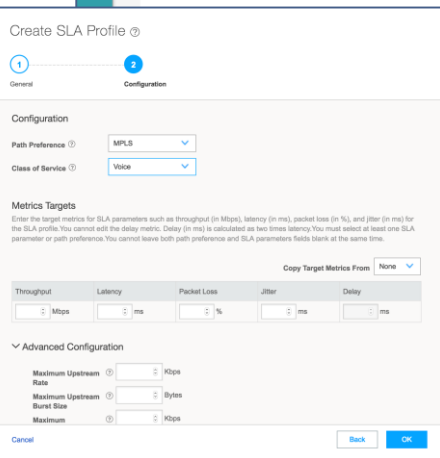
Create SLA Profile ⓘ

1 General

2 Configuration

Configuration

Path Preference ⓘ MPLS

Class of Service ⓘ Voice

Metrics Targets

Enter the target metrics for SLA parameters such as throughput (in Mbps), latency (in ms), packet loss (in %), and jitter (in ms) for the SLA profile. You cannot edit the delay metric. Delay (in ms) is calculated as two times latency. You must select at least one SLA parameter or path preference. You cannot leave both path preference and SLA parameters fields blank at the same time.

Copy Target Metrics From None

| Throughput | Latency | Packet Loss | Jitter | Delay |
|---|---|---|---|---|
| Mbps | ms | % | ms | ms |

Advanced Configuration

Maximum Upstream Rate ⓘ Kbps

Maximum Upstream Burst Size ⓘ Bytes

Maximum ⓘ Kbps

Cancel

Back

OK